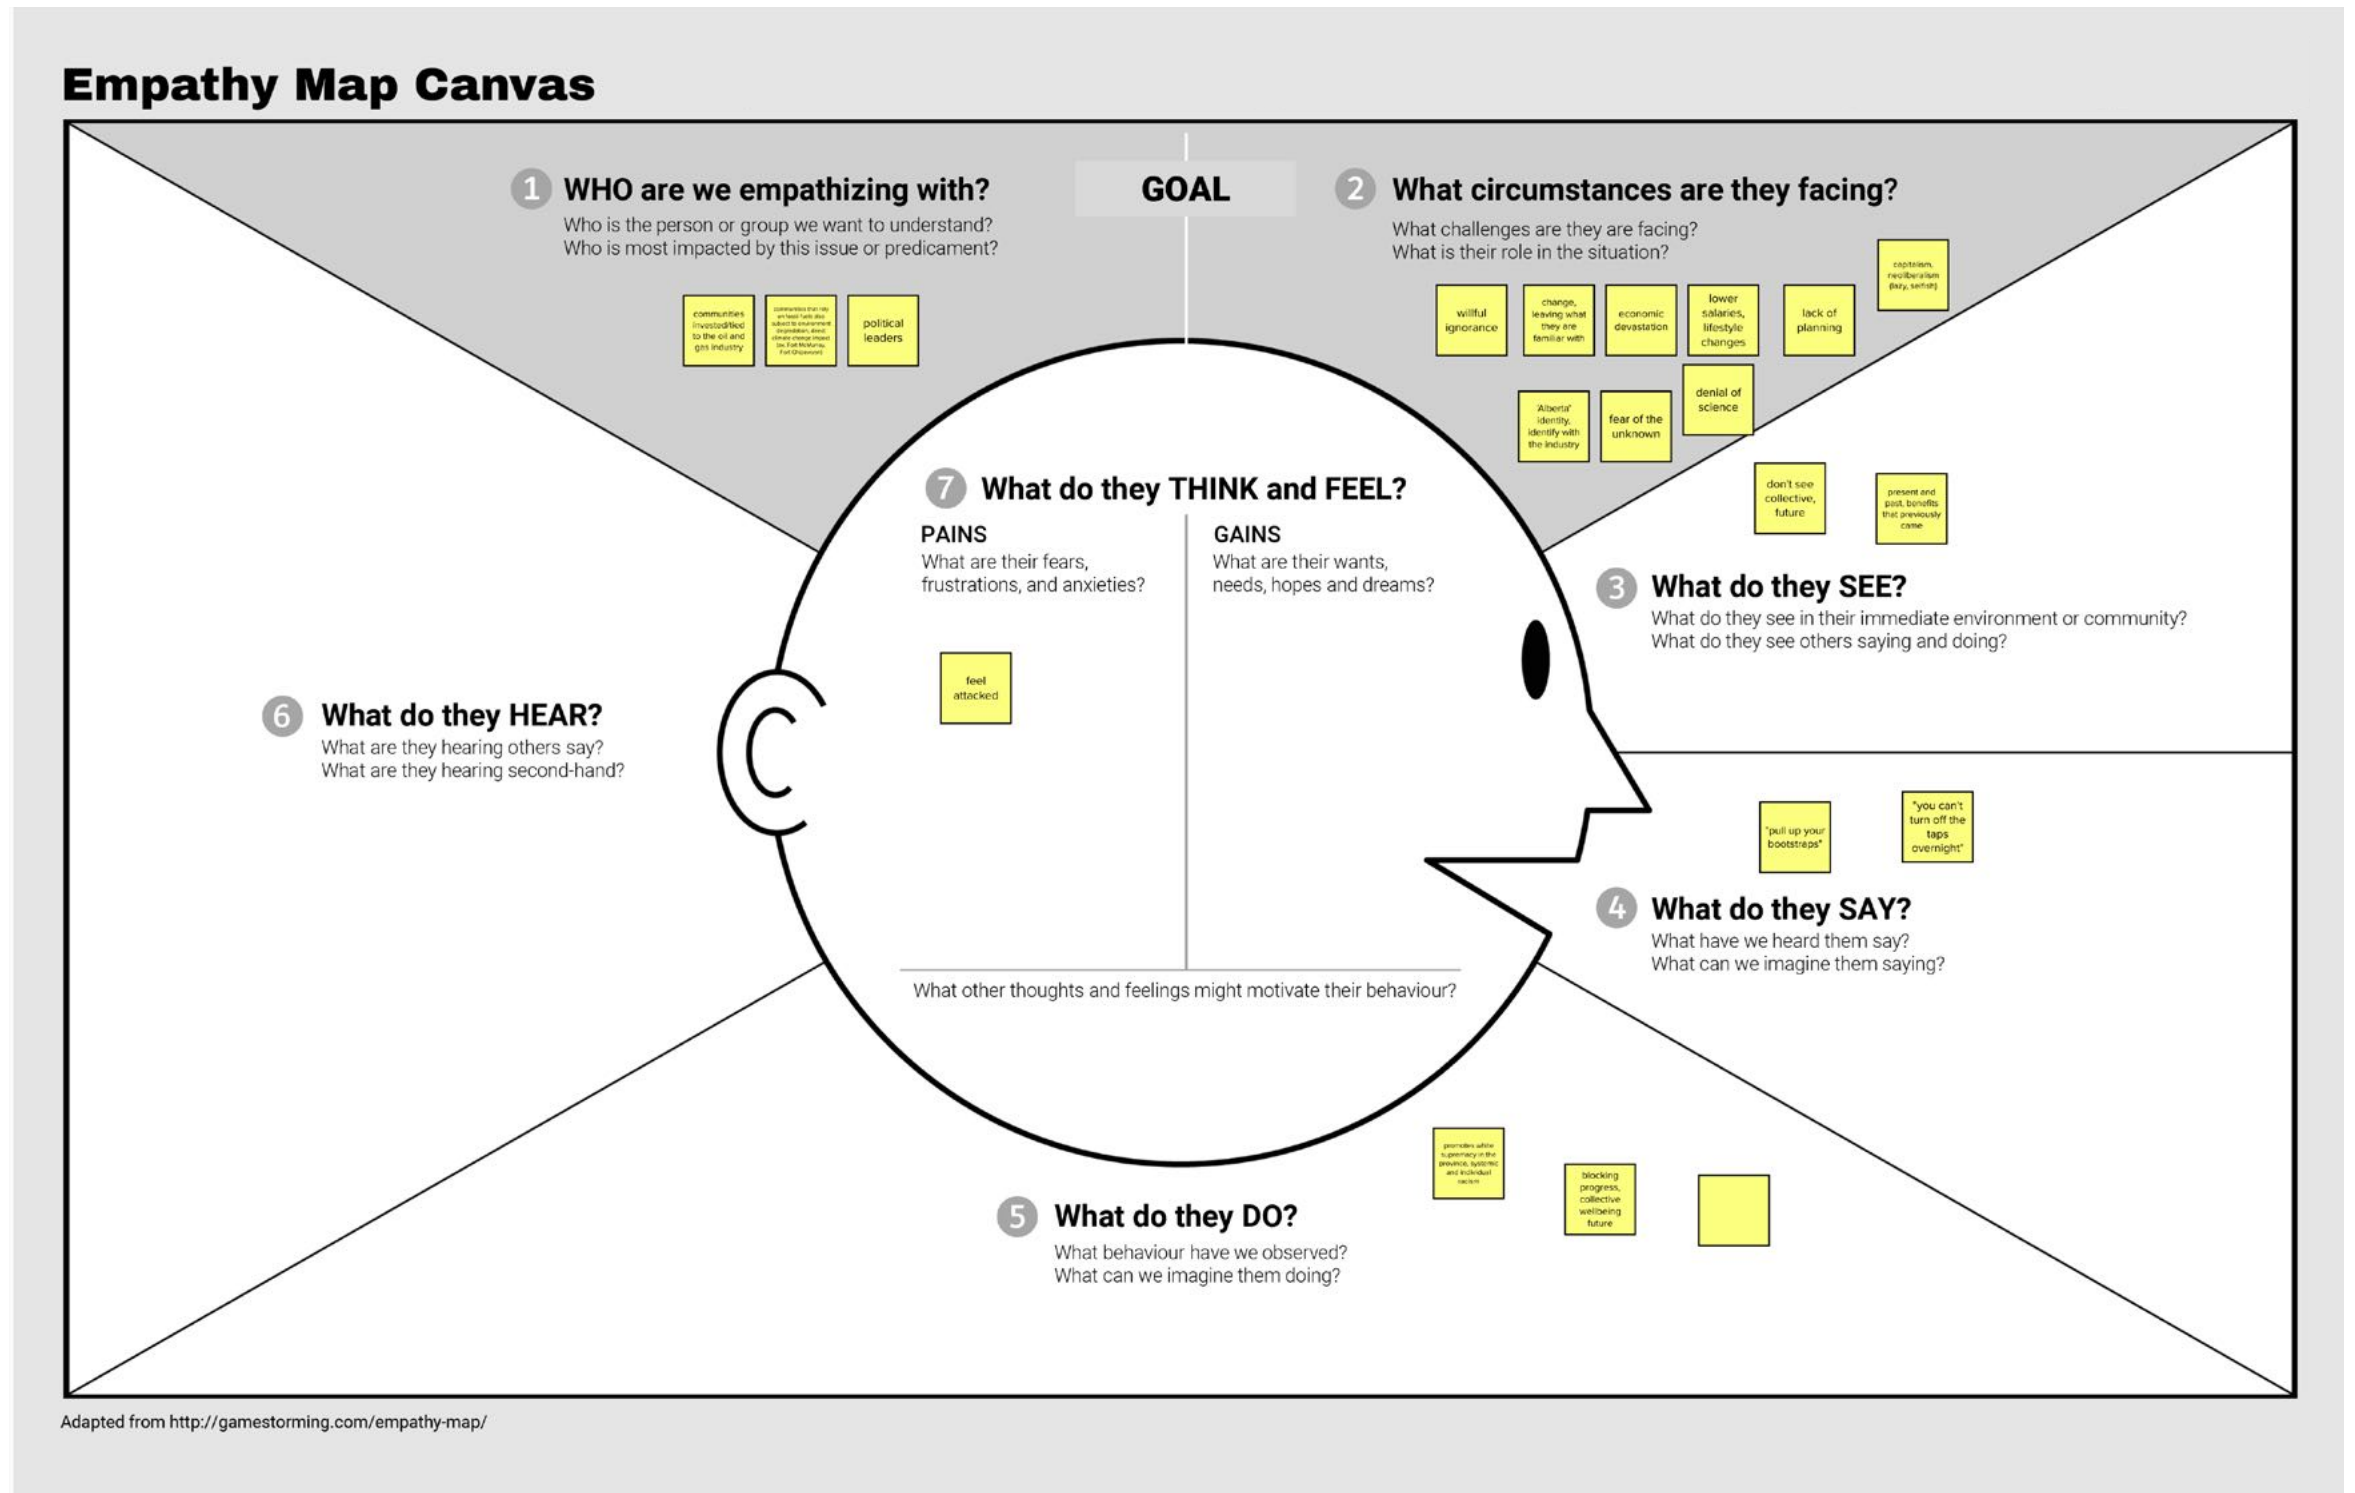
Empathy Map Canvas

1 WHO are we empathizing with?
Who is the person or group we want to understand?
Who is most impacted by this issue or predicament?

communities investedtied to the oil and gas industry

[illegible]

political leaders

GOAL

2 What circumstances are they facing?
What challenges are they are facing?
What is their role in the situation?

willful ignorance

change, leaving what they are familiar with

economic devastation

lower salaries, lifestyle changes

lack of planning

capitalism, neoliberalism (lazy, selfish)

'Alberta' identity, identify with the industry

fear of the unknown

denial of science

don't see collective, future

present and past, benefits that previously came

7 What do they THINK and FEEL?

PAINS
What are their fears, frustrations, and anxieties?

feel attacked

GAINS
What are their wants, needs, hopes and dreams?

What other thoughts and feelings might motivate their behaviour?

3 What do they SEE?
What do they see in their immediate environment or community?
What do they see others saying and doing?

6 What do they HEAR?
What are they hearing others say?
What are they hearing second-hand?

"pull up your bootstraps"

"you can't turn off the taps overnight"

4 What do they SAY?
What have we heard them say?
What can we imagine them saying?

promotes white supremacy in the province, systemic and individual racism

blocking progress, collective wellbeing future

5 What do they DO?
What behaviour have we observed?
What can we imagine them doing?

Adapted from http://gamestorming.com/empathy-map/